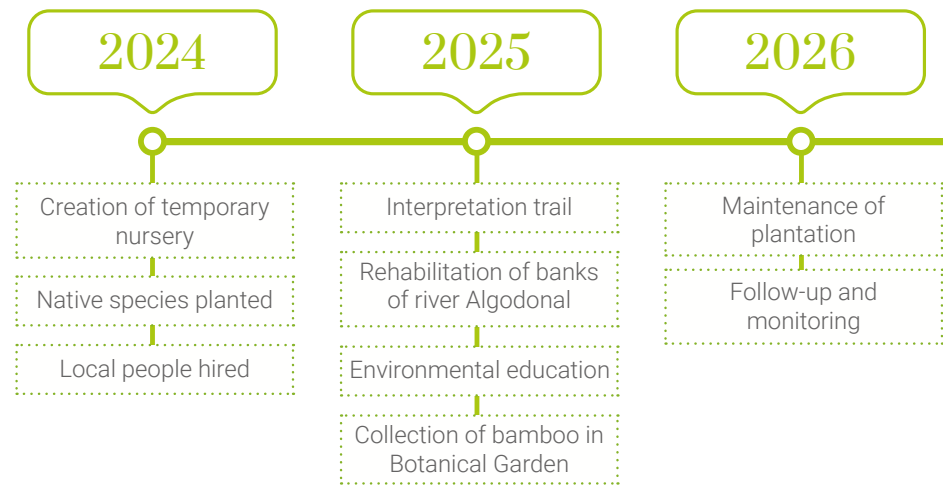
2024

Creation of temporary nursery

Native species planted

Local people hired

2025

Interpretation trail

Rehabilitation of banks of river Algodonal

Environmental education

Collection of bamboo in Botanical Garden

2026

Maintenance of plantation

Follow-up and monitoring